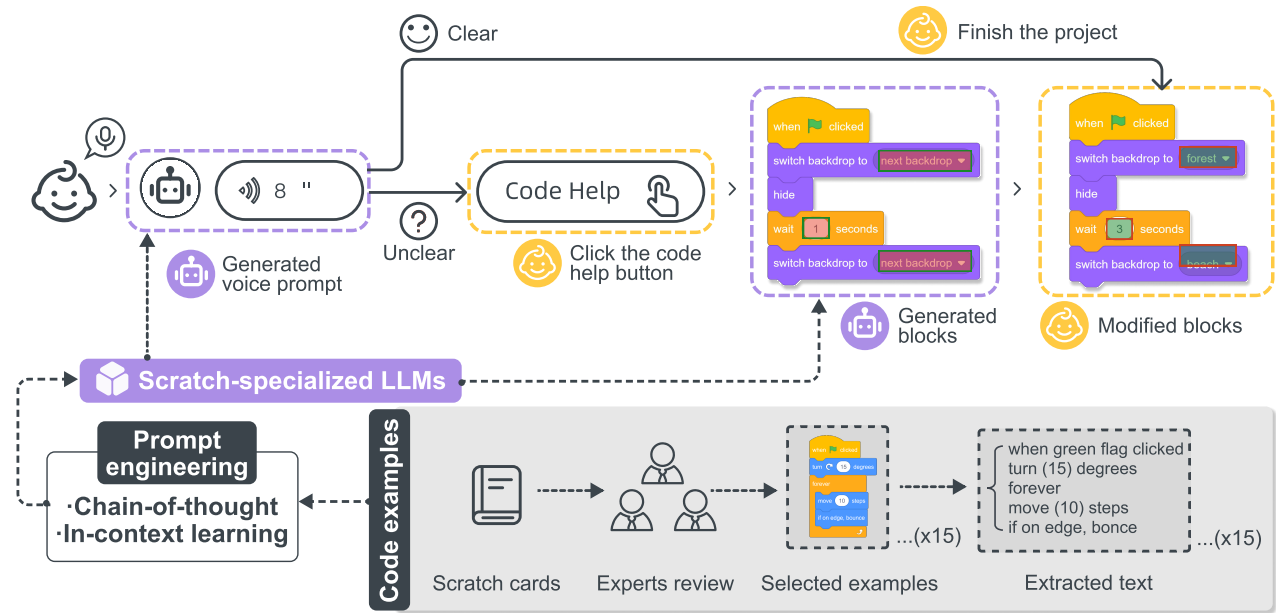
Clear

Finish the project

8 "

Code Help

Unclear

Click the code help button

Generated voice prompt

when clicked
switch backdrop to next backdrop
hide
wait 1 seconds
switch backdrop to next backdrop

Generated blocks

when clicked
switch backdrop to forest
hide
wait 3 seconds
switch backdrop to beach

Modified blocks

Scratch-specialized LLMs

Prompt engineering
·Chain-of-thought
·In-context learning

Code examples

when clicked
turn 15 degrees
forever
move 10 steps
if on edge, bounce

...(x15)

when green flag clicked
turn (15) degrees
forever
move (10) steps
if on edge, bonce

...(x15)

Scratch cards

Experts review

Selected examples

Extracted text